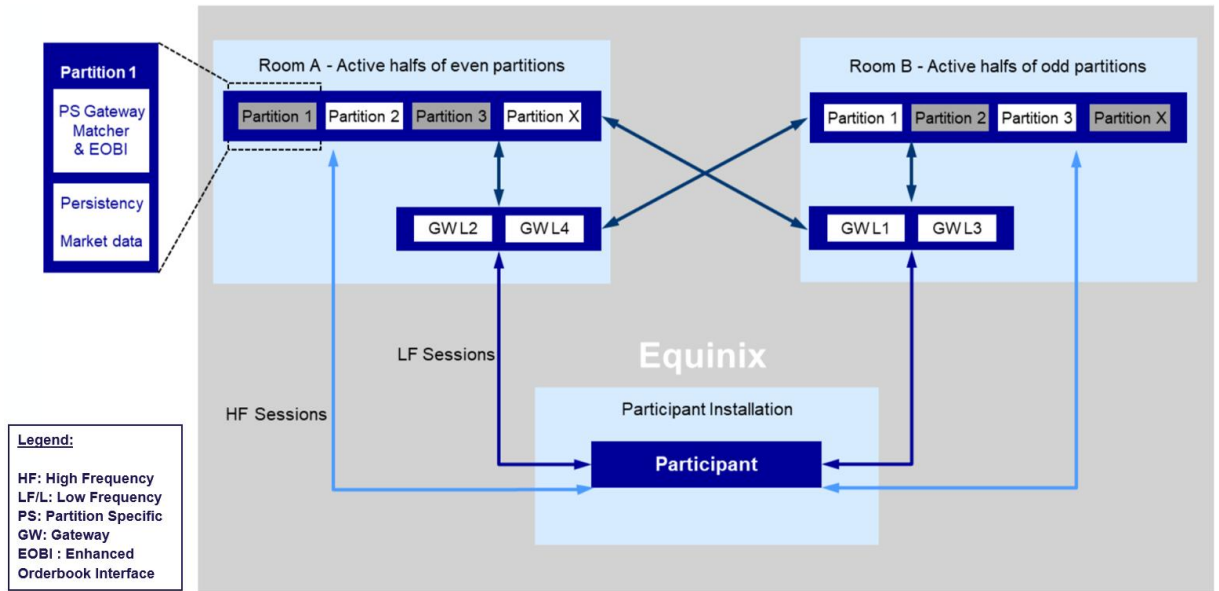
Partition 1

PS Gateway Matcher & EOBI

Persistency

Market data

Room A - Active halfs of even partitions

Partition 1 Partition 2 Partition 3 Partition X

GW L2 GW L4

Room B - Active halfs of odd partitions

Partition 1 Partition 2 Partition 3 Partition X

GW L1 GW L3

Equinix

LF Sessions

HF Sessions

Participant Installation

Participant

Legend:

HF: High Frequency
LF/L: Low Frequency
PS: Partition Specific
GW: Gateway
EOBI : Enhanced Orderbook Interface